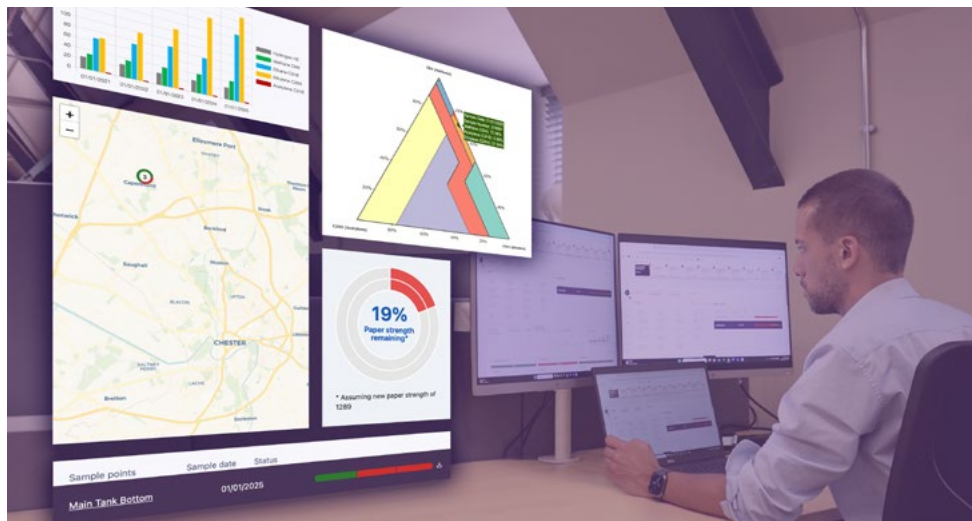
100
80
60
40
20
0
01/01/2021
01/01/2022
01/01/2023
01/01/2024
01/01/2025
Hydrogen H2
Methane CH4
Ethane C2H6
Ethylene C2H4
Acetylene C2H2

+
−
Ellesmere Port
Capenhurst
Saughall
Mollington
BLACON
UPTON
CHESTER
Broughton
Hoole
Lache
Saltney

19%
Paper strength remaining*
* Assuming new paper strength of 1289

Sample points
Sample date
Status
Main Tank Bottom
01/01/2025